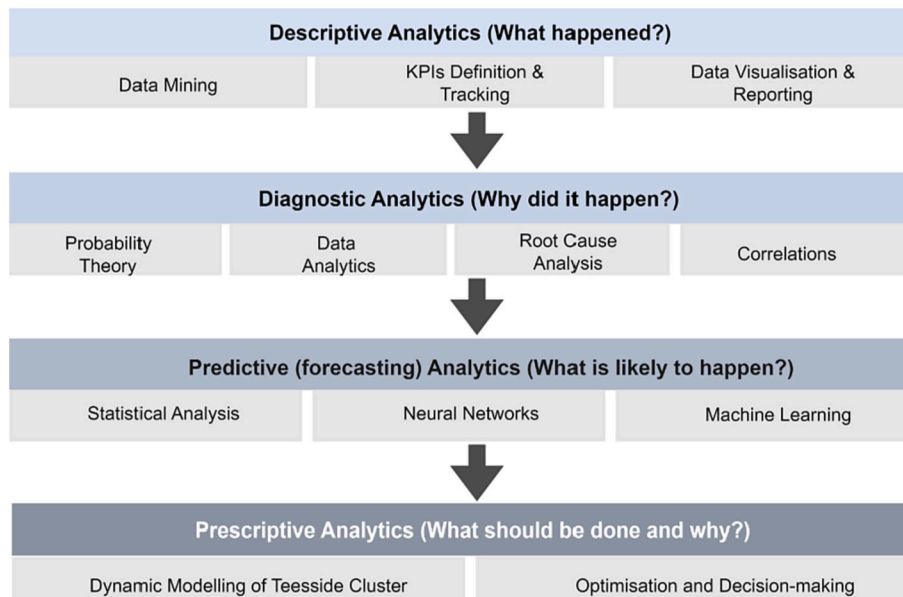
Descriptive Analytics (What happened?)

Data Mining

KPIs Definition & Tracking

Data Visualisation & Reporting

Diagnostic Analytics (Why did it happen?)

Probability Theory

Data Analytics

Root Cause Analysis

Correlations

Predictive (forecasting) Analytics (What is likely to happen?)

Statistical Analysis

Neural Networks

Machine Learning

Prescriptive Analytics (What should be done and why?)

Dynamic Modelling of Teesside Cluster

Optimisation and Decision-making